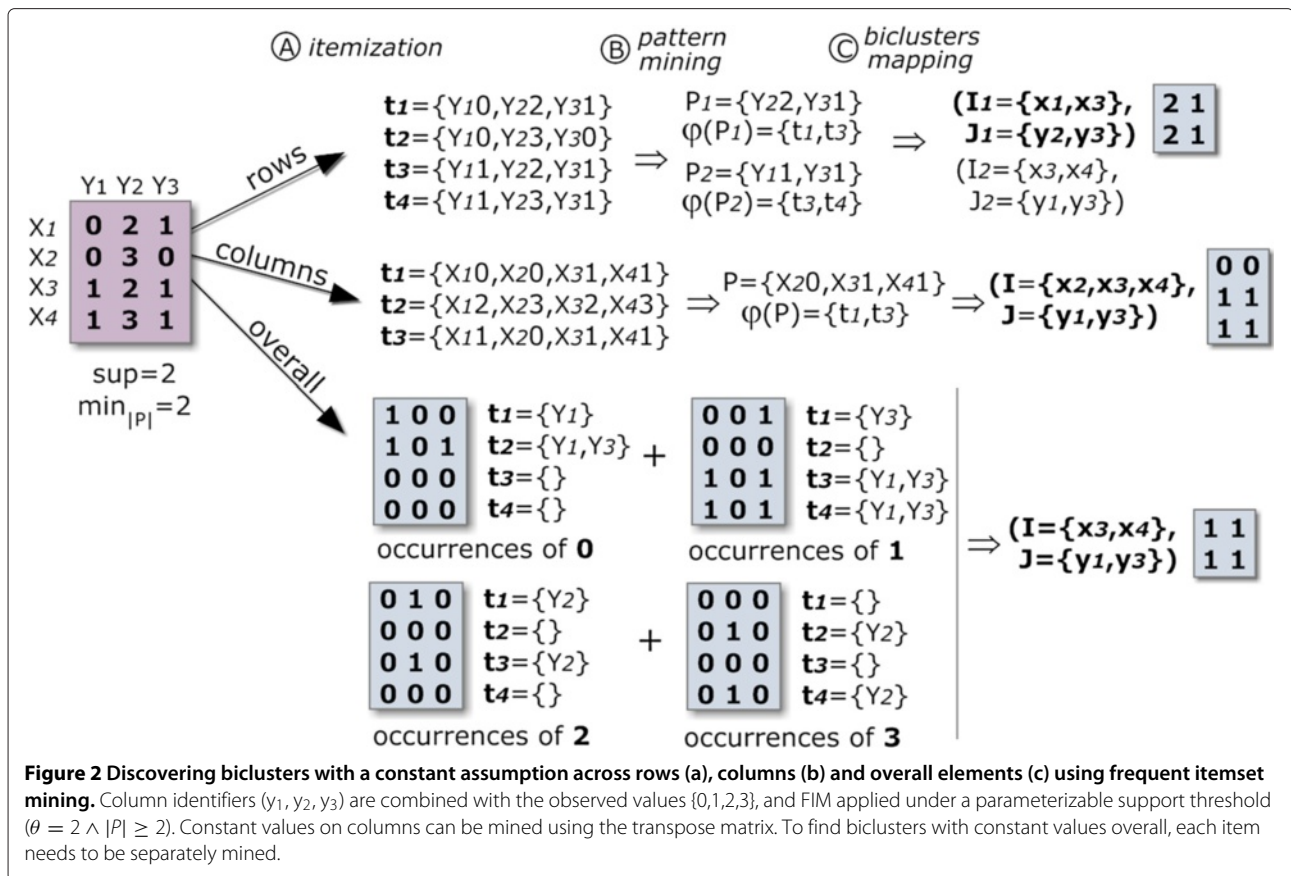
Ⓐ itemization Ⓑ pattern mining Ⓒ biclusters mapping

| | Y1 | Y2 | Y3 |
|---|---|---|---|
| X1 | 0 | 2 | 1 |
| X2 | 0 | 3 | 0 |
| X3 | 1 | 2 | 1 |
| X4 | 1 | 3 | 1 |

sup=2
min$_{|P|}$=2

rows

t1={Y10,Y22,Y31}
t2={Y10,Y23,Y30}
t3={Y11,Y22,Y31}
t4={Y11,Y23,Y31}
⇒
P1={Y22,Y31}
φ(P1)={t1,t3}
P2={Y11,Y31}
φ(P2)={t3,t4}
⇒
(I1={x1,x3},
J1={y2,y3})
(I2={x3,x4},
J2={y1,y3})

2 1
2 1

columns

t1={X10,X20,X31,X41}
t2={X12,X23,X32,X43}
t3={X11,X20,X31,X41}
⇒
P={X20,X31,X41}
φ(P)={t1,t3}
⇒
(I={x2,x3,x4},
J={y1,y3})

0 0
1 1
1 1

overall

1 0 0
1 0 1
0 0 0
0 0 0
t1={Y1}
t2={Y1,Y3}
t3={}
t4={}
occurrences of 0

+

0 0 1
0 0 0
1 0 1
1 0 1
t1={Y3}
t2={}
t3={Y1,Y3}
t4={Y1,Y3}
occurrences of 1

0 1 0
0 0 0
0 1 0
0 0 0
t1={Y2}
t2={}
t3={Y2}
t4={}
occurrences of 2

+

0 0 0
0 1 0
0 0 0
0 1 0
t1={}
t2={Y2}
t3={}
t4={Y2}
occurrences of 3

⇒ (I={x3,x4},
J={y1,y3})

1 1
1 1

**Figure 2 Discovering biclusters with a constant assumption across rows (a), columns (b) and overall elements (c) using frequent itemset mining.** Column identifiers ($y_1$, $y_2$, $y_3$) are combined with the observed values {0,1,2,3}, and FIM applied under a parameterizable support threshold ($\theta = 2 \wedge |P| \geq 2$). Constant values on columns can be mined using the transpose matrix. To find biclusters with constant values overall, each item needs to be separately mined.